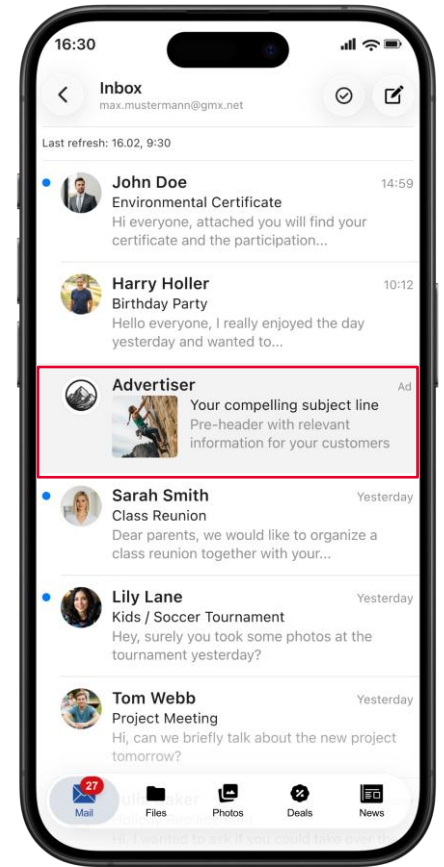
16:30

Inbox
max.mustermann@gmx.net

Last refresh: 16.02, 9:30

John Doe
14:59
Environmental Certificate
Hi everyone, attached you will find your certificate and the participation...

Harry Holler
10:12
Birthday Party
Hello everyone, I really enjoyed the day yesterday and wanted to...

Advertiser
Ad
Your compelling subject line
Pre-header with relevant information for your customers

Sarah Smith
Yesterday
Class Reunion
Dear parents, we would like to organize a class reunion together with your...

Lily Lane
Yesterday
Kids / Soccer Tournament
Hey, surely you took some photos at the tournament yesterday?

Tom Webb
Yesterday
Project Meeting
Hi, can we briefly talk about the new project tomorrow?

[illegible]
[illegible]

27
Mail
Files
Photos
Deals
News